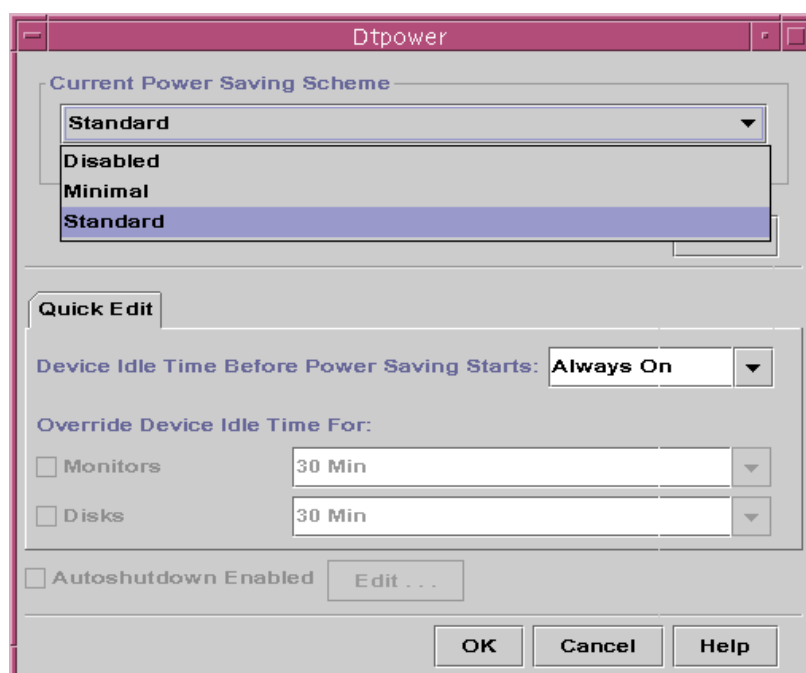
Dtpower

Current Power Saving Scheme

Standard

Disabled
Minimal
Standard

Quick Edit

Device Idle Time Before Power Saving Starts: Always On

Override Device Idle Time For:

Monitors 30 Min

Disks 30 Min

Autoshutdown Enabled Edit . . .

OK Cancel Help